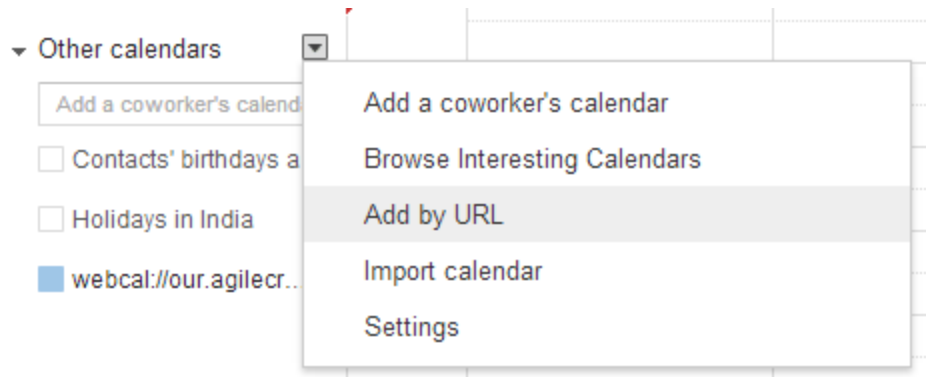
Other calendars

Add a coworker's calend

Contacts' birthdays a

Holidays in India

webcal://our.agilecr...

Add a coworker's calendar

Browse Interesting Calendars

Add by URL

Import calendar

Settings